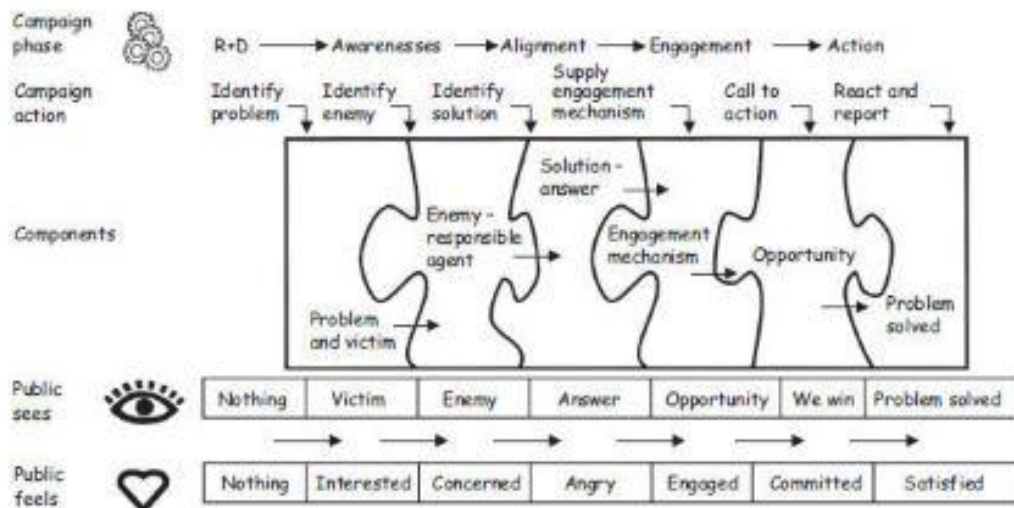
Campaign phase

R+D → Awarenesses → Alignment → Engagement → Action

Campaign action

Identify problem | Identify enemy | Identify solution | Supply engagement mechanism | Call to action | React and report

Components

Problem and victim

Enemy - responsible agent

Solution - answer

Engagement mechanism

Opportunity

Problem solved

Public sees

| Nothing | Victim | Enemy | Answer | Opportunity | We win | Problem solved |
|---|---|---|---|---|---|---|

Public feels

| Nothing | Interested | Concerned | Angry | Engaged | Committed | Satisfied |
|---|---|---|---|---|---|---|